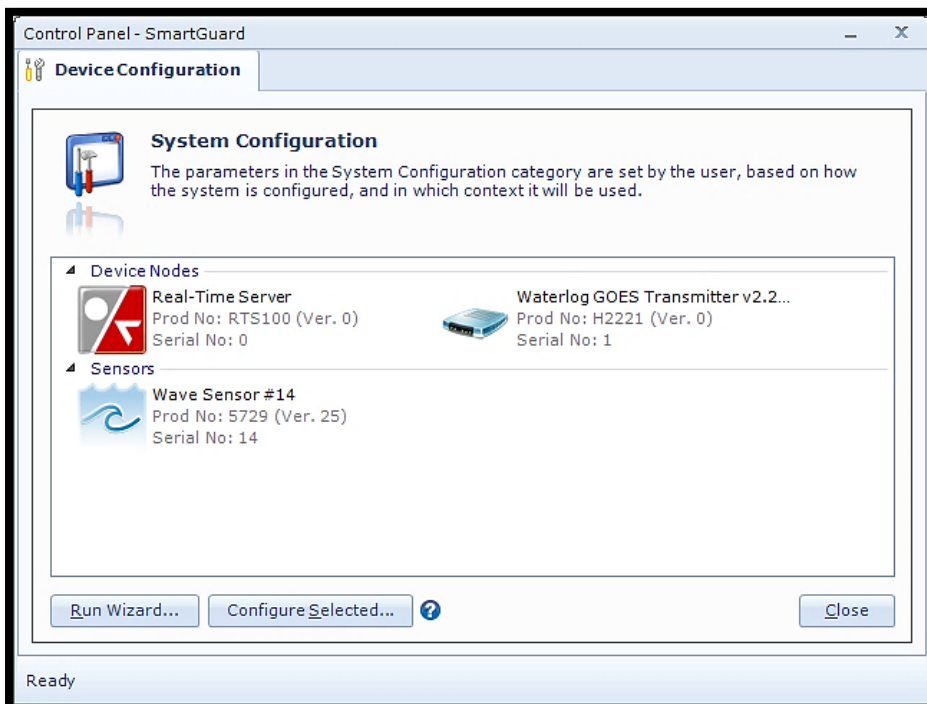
Control Panel - SmartGuard

Device Configuration

System Configuration

The parameters in the System Configuration category are set by the user, based on how the system is configured, and in which context it will be used.

Device Nodes

Real-Time Server
Prod No: RTS100 (Ver. 0)
Serial No: 0

Waterlog GOES Transmitter v2.2...
Prod No: H2221 (Ver. 0)
Serial No: 1

Sensors

Wave Sensor #14
Prod No: 5729 (Ver. 25)
Serial No: 14

Run Wizard...

Configure Selected...

Close

Ready